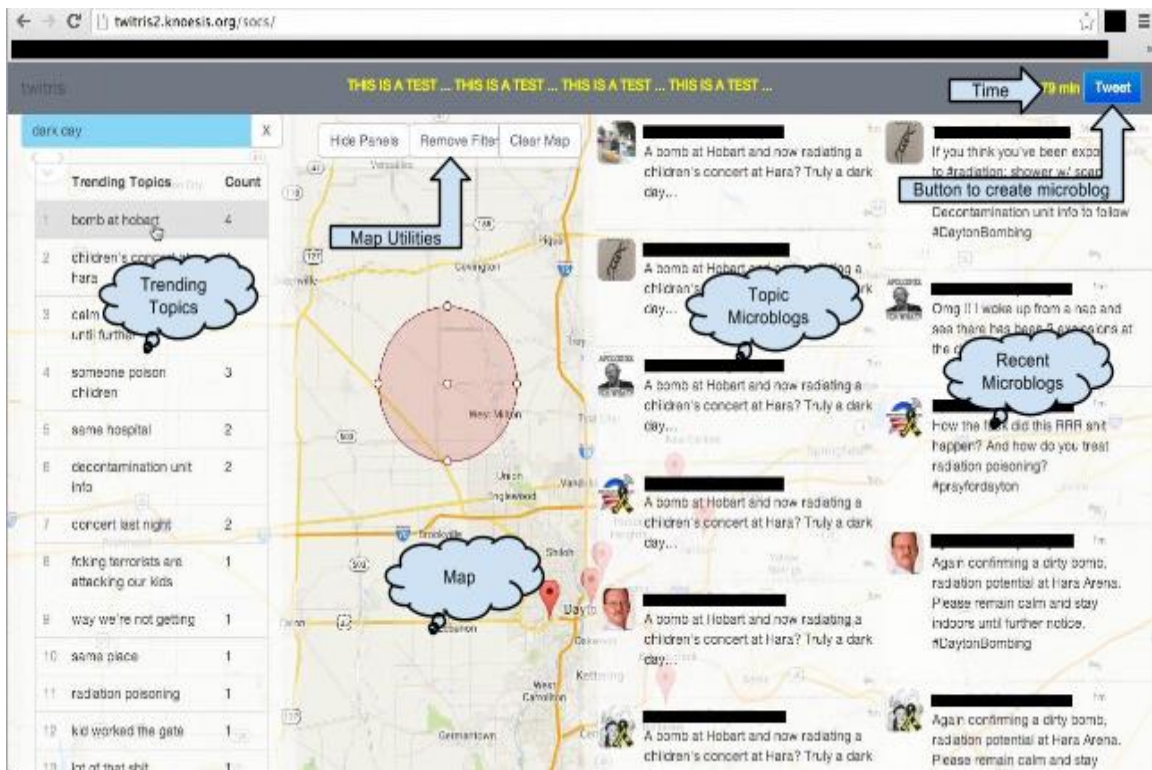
twitris2.knoesis.org/socs/

twitris

THIS IS A TEST ... THIS IS A TEST ... THIS IS A TEST ... THIS IS A TEST ...

Time 79 min Tweet

dark day x

Hide Panels Remove Filter Clear Map

| Trending Topics | Count |
|---|---|
| 1 bomb at hobart | 4 |
| 2 children's concert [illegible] hara | |
| 3 calm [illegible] until further | |
| 4 someone poison children | 3 |
| 5 same hospital | 2 |
| 6 decontamination unit info | 2 |
| 7 concert last night | 2 |
| 8 fcking terrorists are attacking our kids | 1 |
| 9 way we're not getting | 1 |
| 10 same place | 1 |
| 11 radiation poisoning | 1 |
| 12 kid worked the gate | 1 |
| 13 lot of that shit | 1 |

Trending Topics

Map Utilities

Map

Topic Microblogs

Recent Microblogs

Button to create microblog

A bomb at Hobart and now radiating a children's concert at Hara? Truly a dark day...

A bomb at Hobart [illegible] a children's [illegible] day...

A bomb at Hobart and now radiating a children's concert at Hara? Truly a dark day...

A bomb at Hobart and now radiating a children's concert at Hara? Truly a dark day...

A bomb at Hobart and now radiating a children's concert at Hara? Truly a dark day...

A bomb at Hobart and now radiating a children's concert at Hara? Truly a dark

If you think you've been expo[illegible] to #radiation: shower w/ soa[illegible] Decontamination unit info to follow #DaytonBombing

Omg !! I woke up from a nap and see there has been 2 explosions at the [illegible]

How the f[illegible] did this RRR shit happen? And how do you treat radiation poisoning? #prayfordayton

Again confirming a dirty bomb, radiation potential at Hara Arena. Please remain calm and stay indoors until further notice. #DaytonBombing

Again confirming a dirty bomb, radiation potential at Hara Arena. Please remain calm and stay

Covington, Piqua, Troy, West Milton, Union, Englewood, Vandalia, Brookville, Dayton, Kettering, West Carrollton, Germantown, Springfield, Eaton